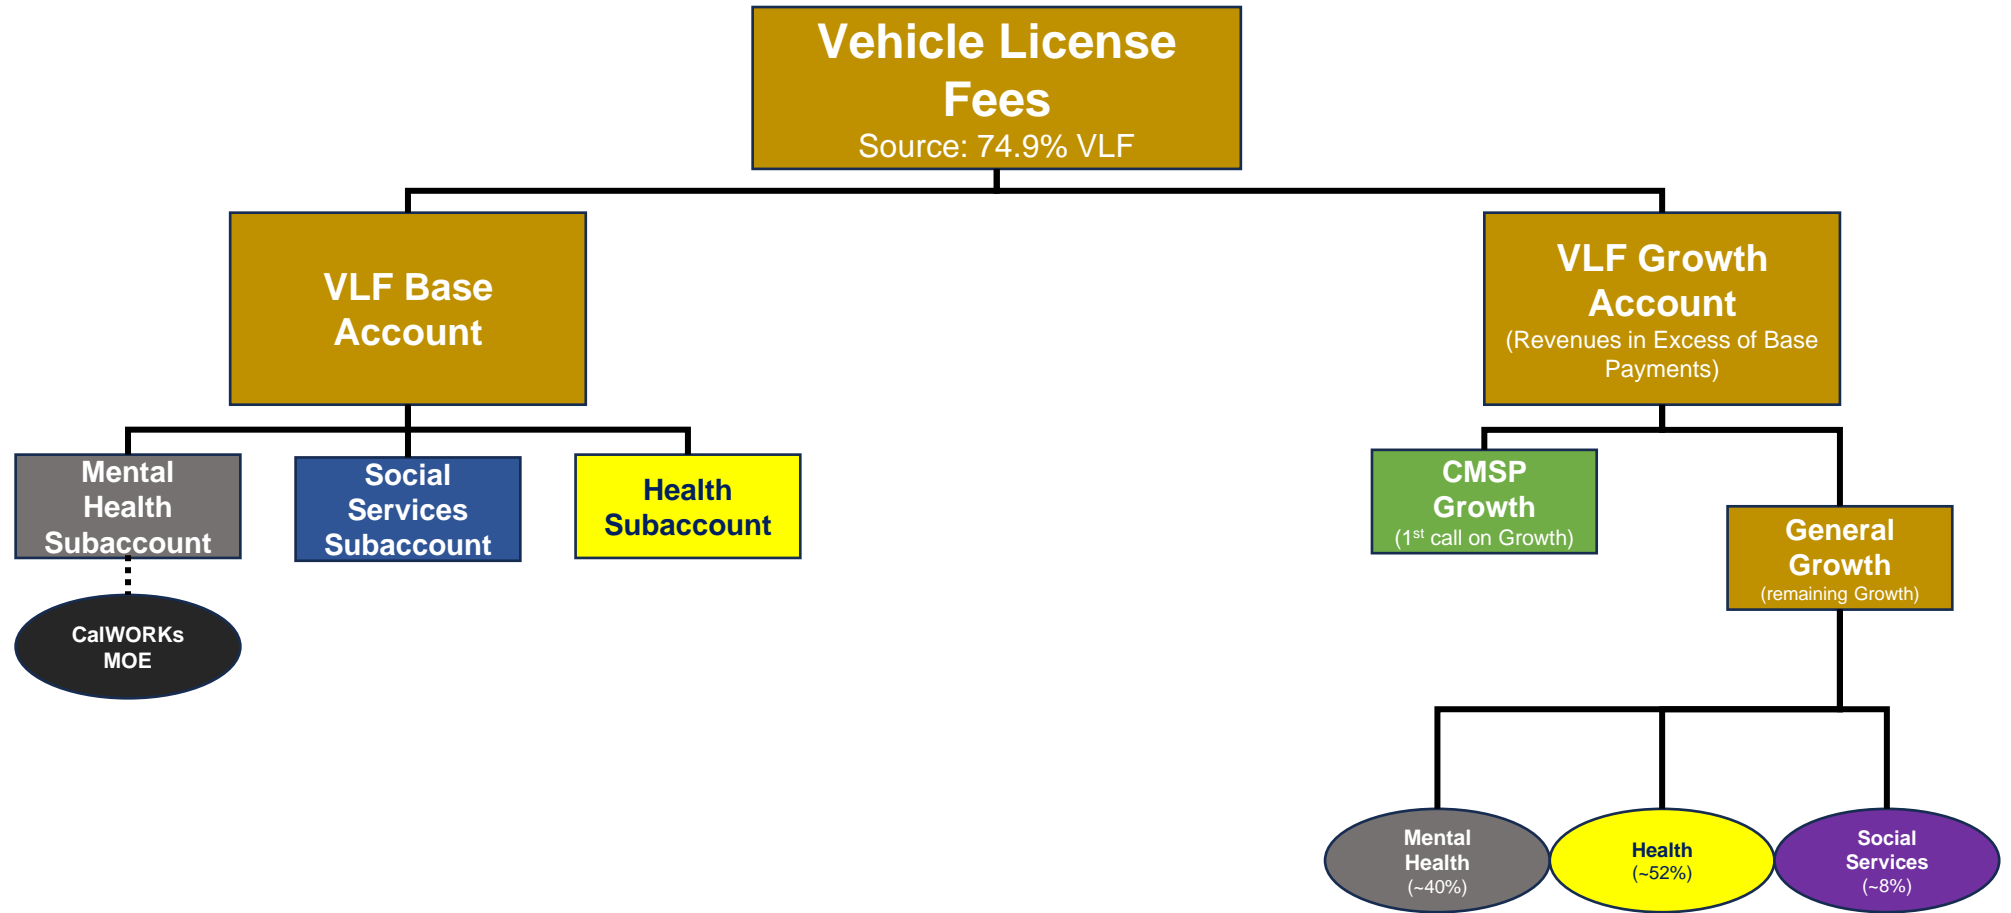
Vehicle License Fees
Source: 74.9% VLF

VLF Base Account

VLF Growth Account
(Revenues in Excess of Base Payments)

Mental Health Subaccount

Social Services Subaccount

Health Subaccount

CalWORKs MOE

CMSP Growth
($1^{st}$ call on Growth)

General Growth
(remaining Growth)

Mental Health
(~40%)

Health
(~52%)

Social Services
(~8%)